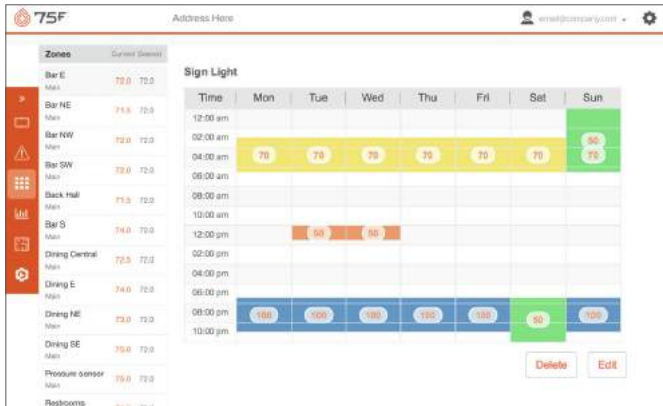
75F

Address Here

email@company.com

| Zones | Current | Desired |
|---|---|---|
| Bar E Main | 72.0 | 72.0 |
| Bar NE Main | 71.5 | 72.0 |
| Bar NW Main | 72.0 | 72.0 |
| Bar SW Main | 72.0 | 72.0 |
| Back Hall Main | 71.5 | 72.0 |
| Bar S Main | 74.0 | 72.0 |
| Dining Central Main | 72.5 | 72.0 |
| Dining E Main | 74.0 | 72.0 |
| Dining NE Main | 73.0 | 72.0 |
| Dining SE Main | 70.0 | 72.0 |
| Pressure sensor Main | 75.0 | 72.0 |
| Restrooms | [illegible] | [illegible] |

Sign Light

| Time | Mon | Tue | Wed | Thu | Fri | Sat | Sun |
|---|---|---|---|---|---|---|---|
| 12:00 am | | | | | | | |
| 02:00 am | | | | | | | 50 |
| 04:00 am | 70 | 70 | 70 | 70 | 70 | 70 | 70 |
| 06:00 am | | | | | | | |
| 08:00 am | | | | | | | |
| 10:00 am | | | | | | | |
| 12:00 pm | | 50 | 50 | | | | |
| 02:00 pm | | | | | | | |
| 04:00 pm | | | | | | | |
| 06:00 pm | | | | | | | |
| 08:00 pm | 100 | 100 | 100 | 100 | 100 | 50 | 100 |
| 10:00 pm | | | | | | | |

Delete Edit